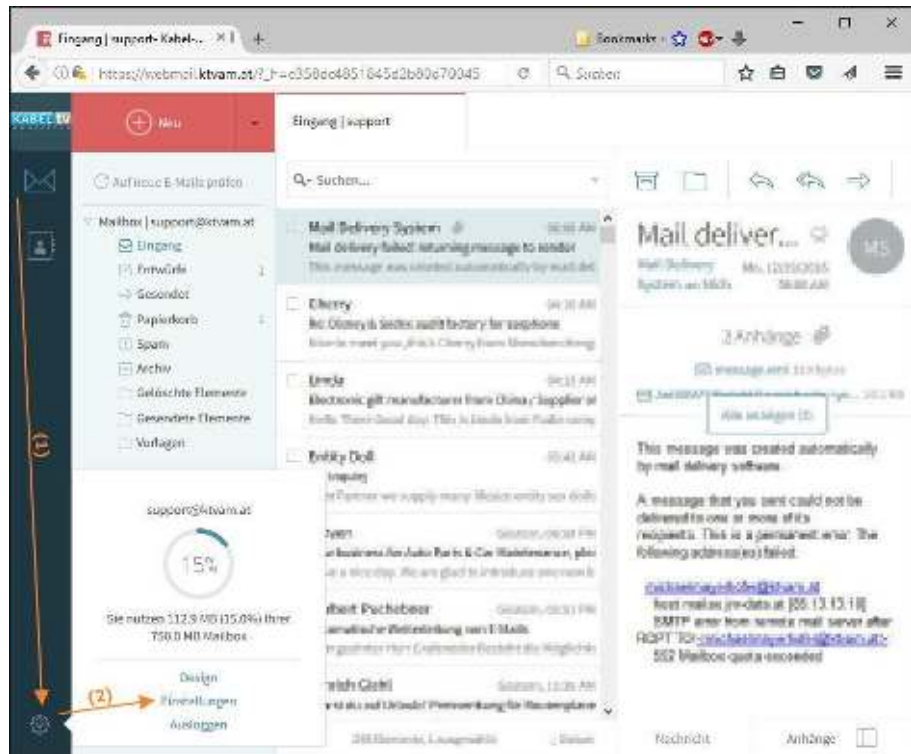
Eingang | support- Kabel-... ×
Bookmarks
https://webmail.ktvam.at/?_h=c358dc4851845d2b80e70045
Suchen
KABEL TV
Neu
Eingang | support
Auf neue E-Mails prüfen
Mailbox | support@ktvam.at
Eingang
Entwürfe 1
Gesendet
Papierkorb 1
Spam
Archiv
Gelöschte Elemente
Gesendete Elemente
Vorlagen
Suchen...
Mail Delivery System 06:08 AM
Mail delivery failed: returning message to sender
This message was created automatically by mail del
Cherry 04:30 AM
Re: Disney & Sedex audit factory for earphone
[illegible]
Linda 04:11 AM
Electronic gift manufacturer from China / supplier of
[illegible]
Bobby Doll 03:43 AM
Inquiry
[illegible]
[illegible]
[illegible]
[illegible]
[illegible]
Herbert Puchebner
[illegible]
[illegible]
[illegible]
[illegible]
support@ktvam.at
15%
Sie nutzen 112.9 MB (15.0%) Ihrer 750.0 MB Mailbox
Design
(2) Einstellungen
Ausloggen
(1)
Mail deliver...
Mail Delivery System an Mich
Mo, 12/25/2015 06:08 AM
MS
2 Anhänge
message.eml
Alle anzeigen (2)
This message was created automatically by mail delivery software.
A message that you sent could not be delivered to one or more of its recipients. This is a permanent error. The following address(es) failed:
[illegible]
host mail.xx.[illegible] [88.13.15.18]
SMTP error from remote mail server after RCPT TO:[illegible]
552 Mailbox quota exceeded
Nachricht
Anhänge